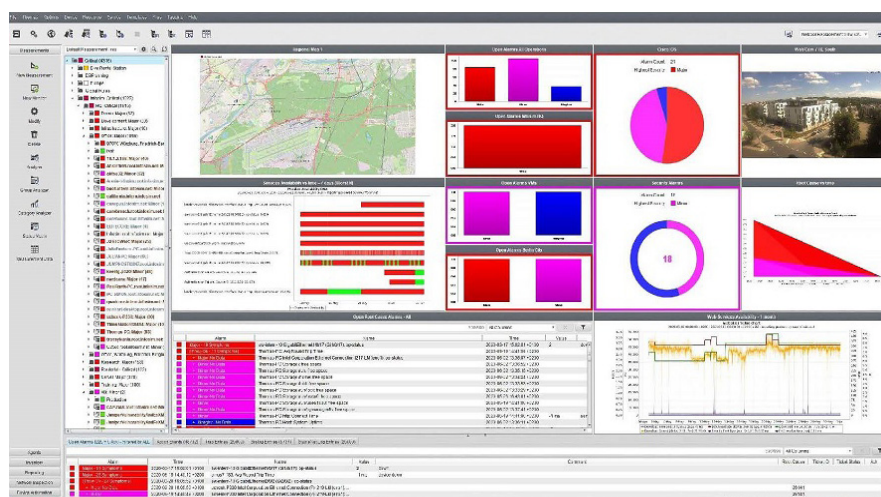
Measurement
Modify
Delete
Analyze
Group Analyze
Dashboards
Regions Map 1
Open Alarms All Operations
Alarm Count: 21
Highest Severity: Major
Open Root Cause Alarms - All
Web Services Availability - 1 month
Security Alarms
Alarm Count: 18
Highest Severity: Minor
18
Open Alarms Berlin City
Events
Inventory
Reporting
Network Discovery
Config Automation